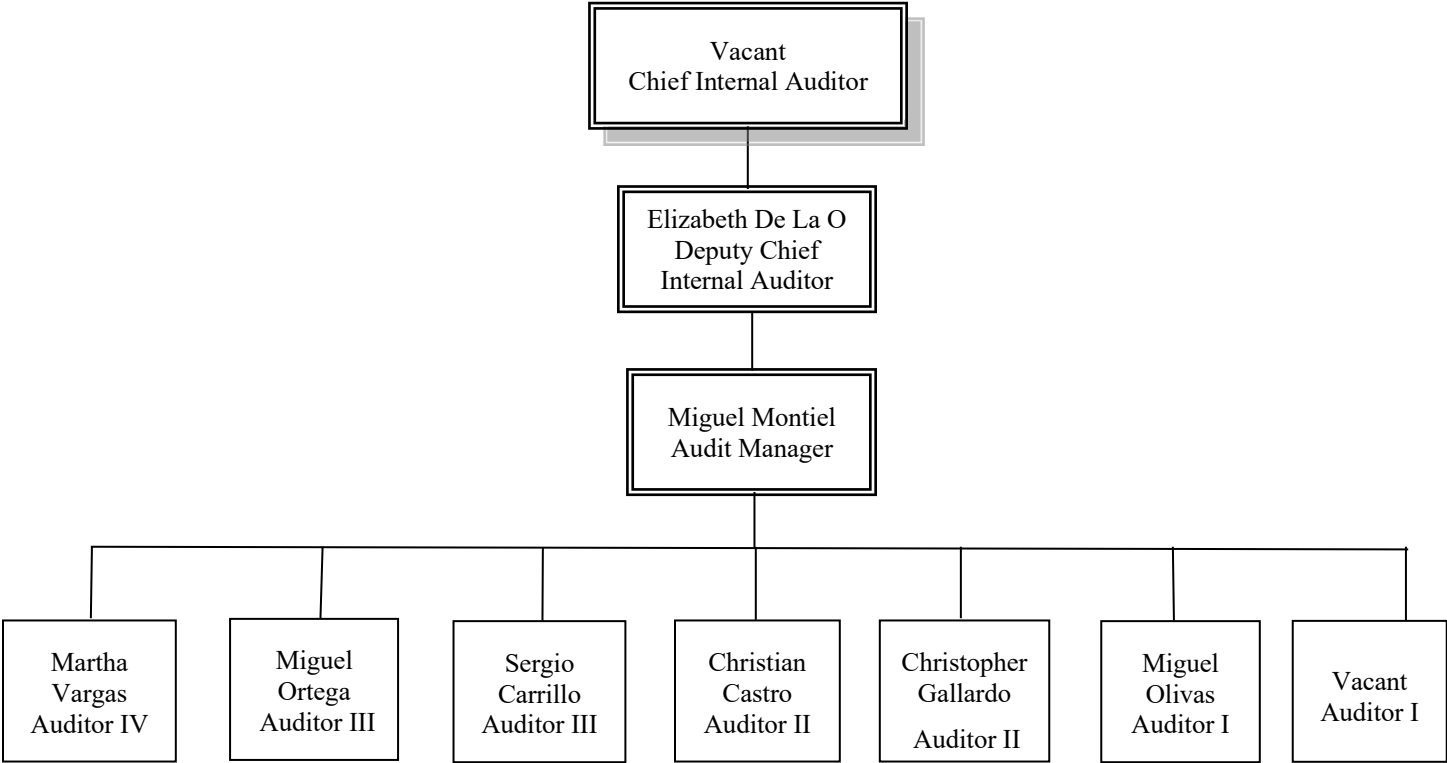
Vacant
Chief Internal Auditor

Elizabeth De La O
Deputy Chief
Internal Auditor

Miguel Montiel
Audit Manager

Martha
Vargas
Auditor IV

Miguel
Ortega
Auditor III

Sergio
Carrillo
Auditor III

Christian
Castro
Auditor II

Christopher
Gallardo
Auditor II

Miguel
Olivas
Auditor I

Vacant
Auditor I